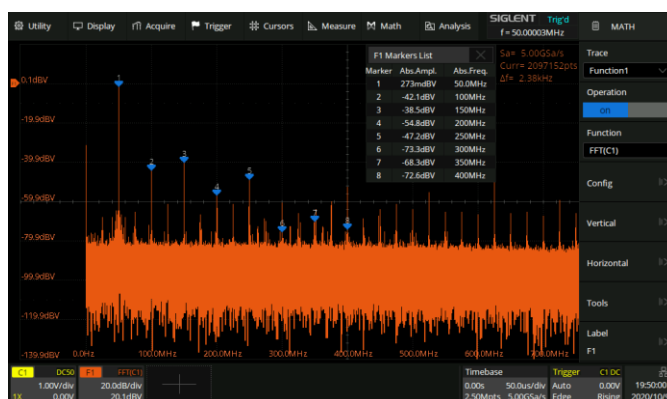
Utility Display Acquire Trigger Cursors Measure Math Analysis SIGLENT Trig'd f = 50.00003MHz MATH

F1 Markers List

| Marker | Abs.Ampl. | Abs.Freq. |
|---|---|---|
| 1 | 273mdBV | 50.0MHz |
| 2 | -42.1dBV | 100MHz |
| 3 | -38.5dBV | 150MHz |
| 4 | -54.8dBV | 200MHz |
| 5 | -47.2dBV | 250MHz |
| 6 | -73.3dBV | 300MHz |
| 7 | -68.3dBV | 350MHz |
| 8 | -72.6dBV | 400MHz |

Sa= 5.00GSa/s
Curr= 2097152pts
Δf= 2.38kHz

0.1dBV
-19.9dBV
-39.9dBV
-59.9dBV
-79.9dBV
-99.9dBV
-119.9dBV
-139.9dBV

1 2 3 4 5 6 7 8

0.0Hz 100.0MHz 200.0MHz 300.0MHz 400.0MHz 500.0MHz 600.0MHz 700.0MHz

Trace
Function1
Operation
on
Function
FFT(C1)
Config
Vertical
Horizontal
Tools
Label
F1

C1 DC50 1.00V/div 0.00V 1X
F1 FFT(C1) 20.0dB/div 20.1dBV
Timebase 0.00s 50.0us/div 2.50Mpts 5.00GSa/s
Trigger C1 DC Auto 0.00V Edge Rising
19:50:00 2020/10/